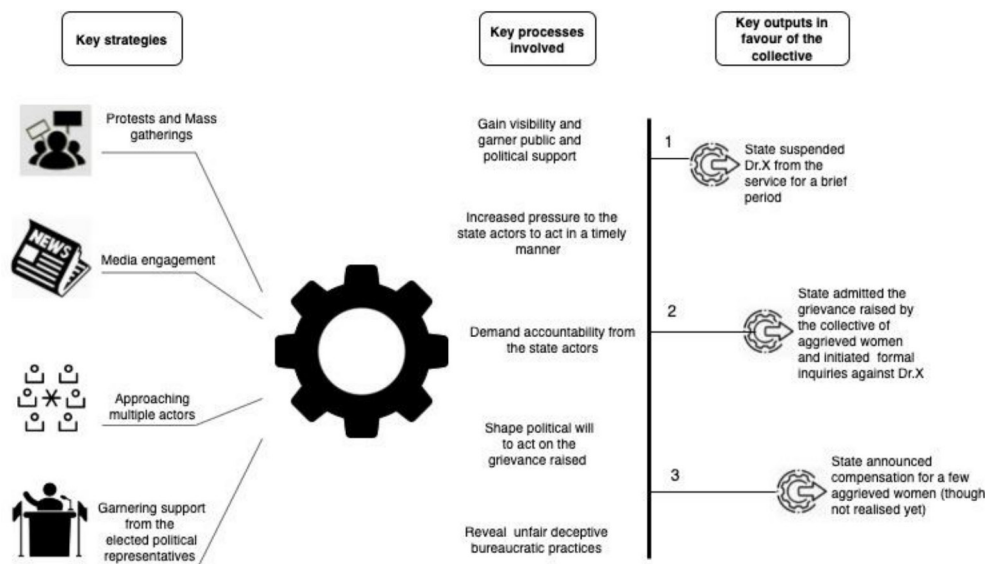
Key strategies

Key processes involved

Key outputs in favour of the collective

Protests and Mass gatherings

NEWS

Media engagement

Approaching multiple actors

Garnering support from the elected political representatives

Gain visibility and garner public and political support

Increased pressure to the state actors to act in a timely manner

Demand accountability from the state actors

Shape political will to act on the grievance raised

Reveal unfair deceptive bureaucratic practices

1

State suspended Dr.X from the service for a brief period

2

State admitted the grievance raised by the collective of aggrieved women and initiated formal inquiries against Dr.X

3

State announced compensation for a few aggrieved women (though not realised yet)